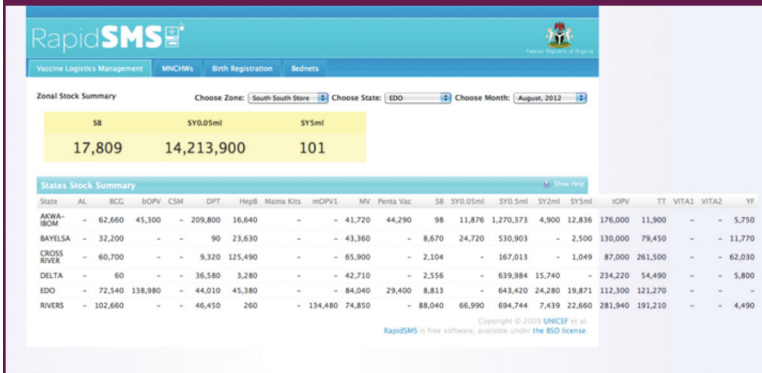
RapidSMS

Federal Republic of Nigeria

Vaccine Logistics Management | MNCHWs | Birth Registration | Bednets

Zonal Stock Summary

Choose Zone: South South Store | Choose State: EDO | Choose Month: August, 2012

| SB | SY0.05ml | SY5ml |
|---|---|---|
| 17,809 | 14,213,900 | 101 |

States Stock Summary

Show Help

| State | AL | BCG | bOPV | CSM | DPT | HepB | Mama Kits | mOPV1 | MV | Penta Vac | SB | SY0.05ml | SY0.5ml | SY2ml | SY5ml | tOPV | TT | VITA1 | VITA2 | YF |
|---|---|---|---|---|---|---|---|---|---|---|---|---|---|---|---|---|---|---|---|---|
| AKWA-IBOM | - | 62,660 | 45,300 | - | 209,800 | 16,640 | - | - | 41,720 | 44,290 | 98 | 11,876 | 1,270,373 | 4,900 | 12,836 | 176,000 | 11,900 | - | - | 5,750 |
| BAYELSA | - | 32,200 | - | - | 90 | 23,630 | - | - | 43,360 | - | 8,670 | 24,720 | 530,903 | - | 2,500 | 130,000 | 79,450 | - | - | 11,770 |
| CROSS RIVER | - | 60,700 | - | - | 9,320 | 125,490 | - | - | 65,900 | - | 2,104 | - | 167,013 | - | 1,049 | 87,000 | 261,500 | - | - | 62,030 |
| DELTA | - | 60 | - | - | 36,580 | 3,280 | - | - | 42,710 | - | 2,556 | - | 639,984 | 15,740 | - | 234,220 | 54,490 | - | - | 5,800 |
| EDO | - | 72,540 | 138,980 | - | 44,010 | 45,380 | - | - | 84,040 | 29,400 | 8,813 | - | 643,420 | 24,280 | 19,871 | 112,300 | 121,270 | - | - | - |
| RIVERS | - | 102,660 | - | - | 46,450 | 260 | - | 134,480 | 74,850 | - | 88,040 | 66,990 | 694,744 | 7,439 | 22,660 | 281,940 | 191,210 | - | - | 4,490 |

Copyright © 2009 UNICEF et al.
RapidSMS is free software, available under the BSD license.